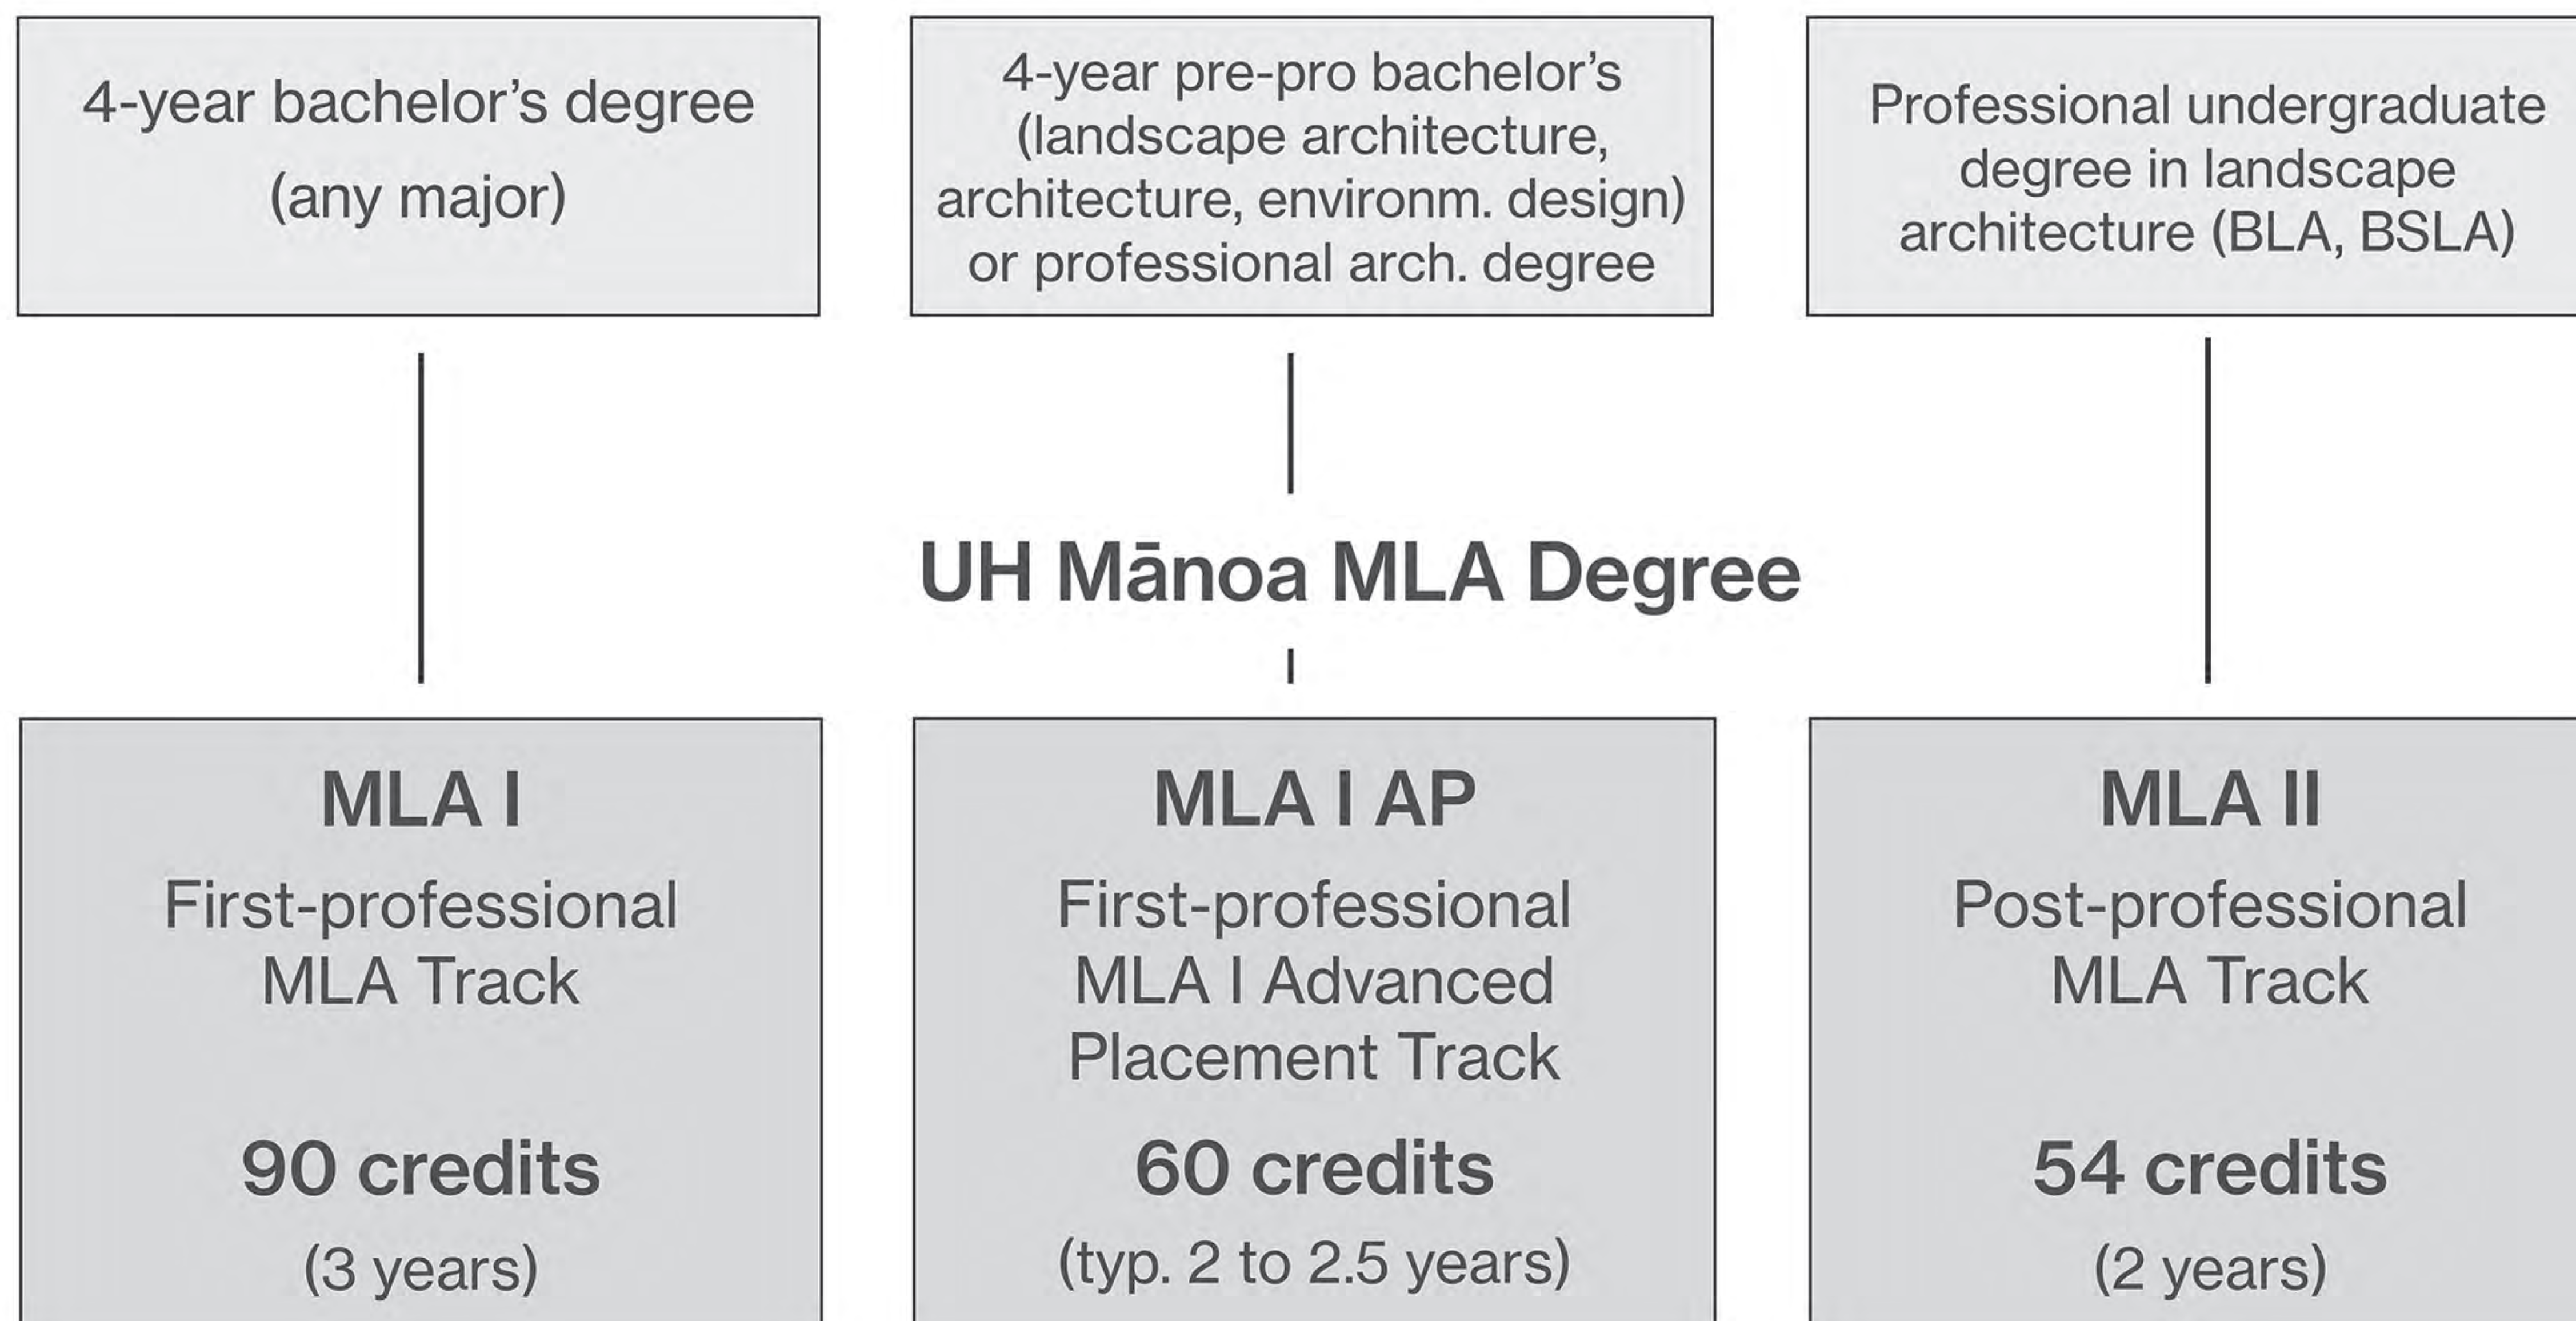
4-year bachelor’s degree (any major)

4-year pre-pro bachelor’s (landscape architecture, architecture, environm. design) or professional arch. degree

Professional undergraduate degree in landscape architecture (BLA, BSLA)

UH Mānoa MLA Degree

MLA I

First-professional MLA Track

90 credits

(3 years)

MLA I AP

First-professional MLA I Advanced Placement Track

60 credits

(typ. 2 to 2.5 years)

MLA II

Post-professional MLA Track

54 credits

(2 years)